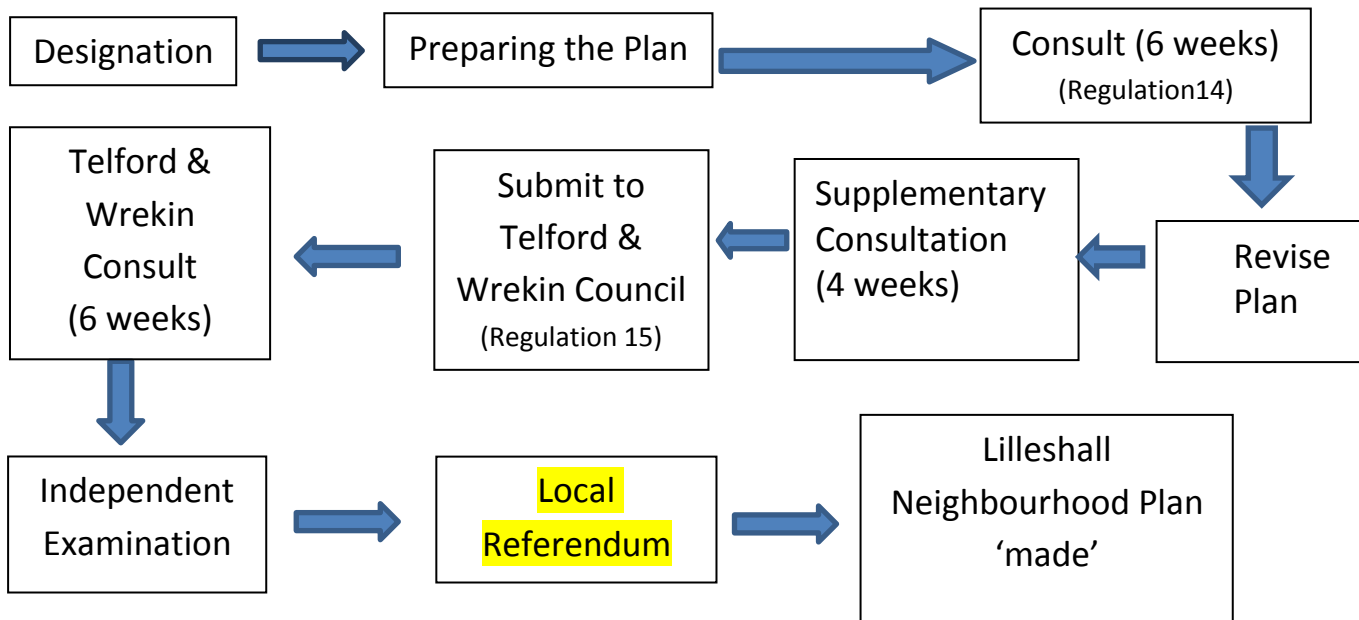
Designation

Preparing the Plan

Consult (6 weeks)
(Regulation14)

Revise Plan

Supplementary Consultation (4 weeks)

Submit to Telford & Wrekin Council
(Regulation 15)

Telford & Wrekin Consult (6 weeks)

Independent Examination

Local Referendum

Lilleshall Neighbourhood Plan 'made'